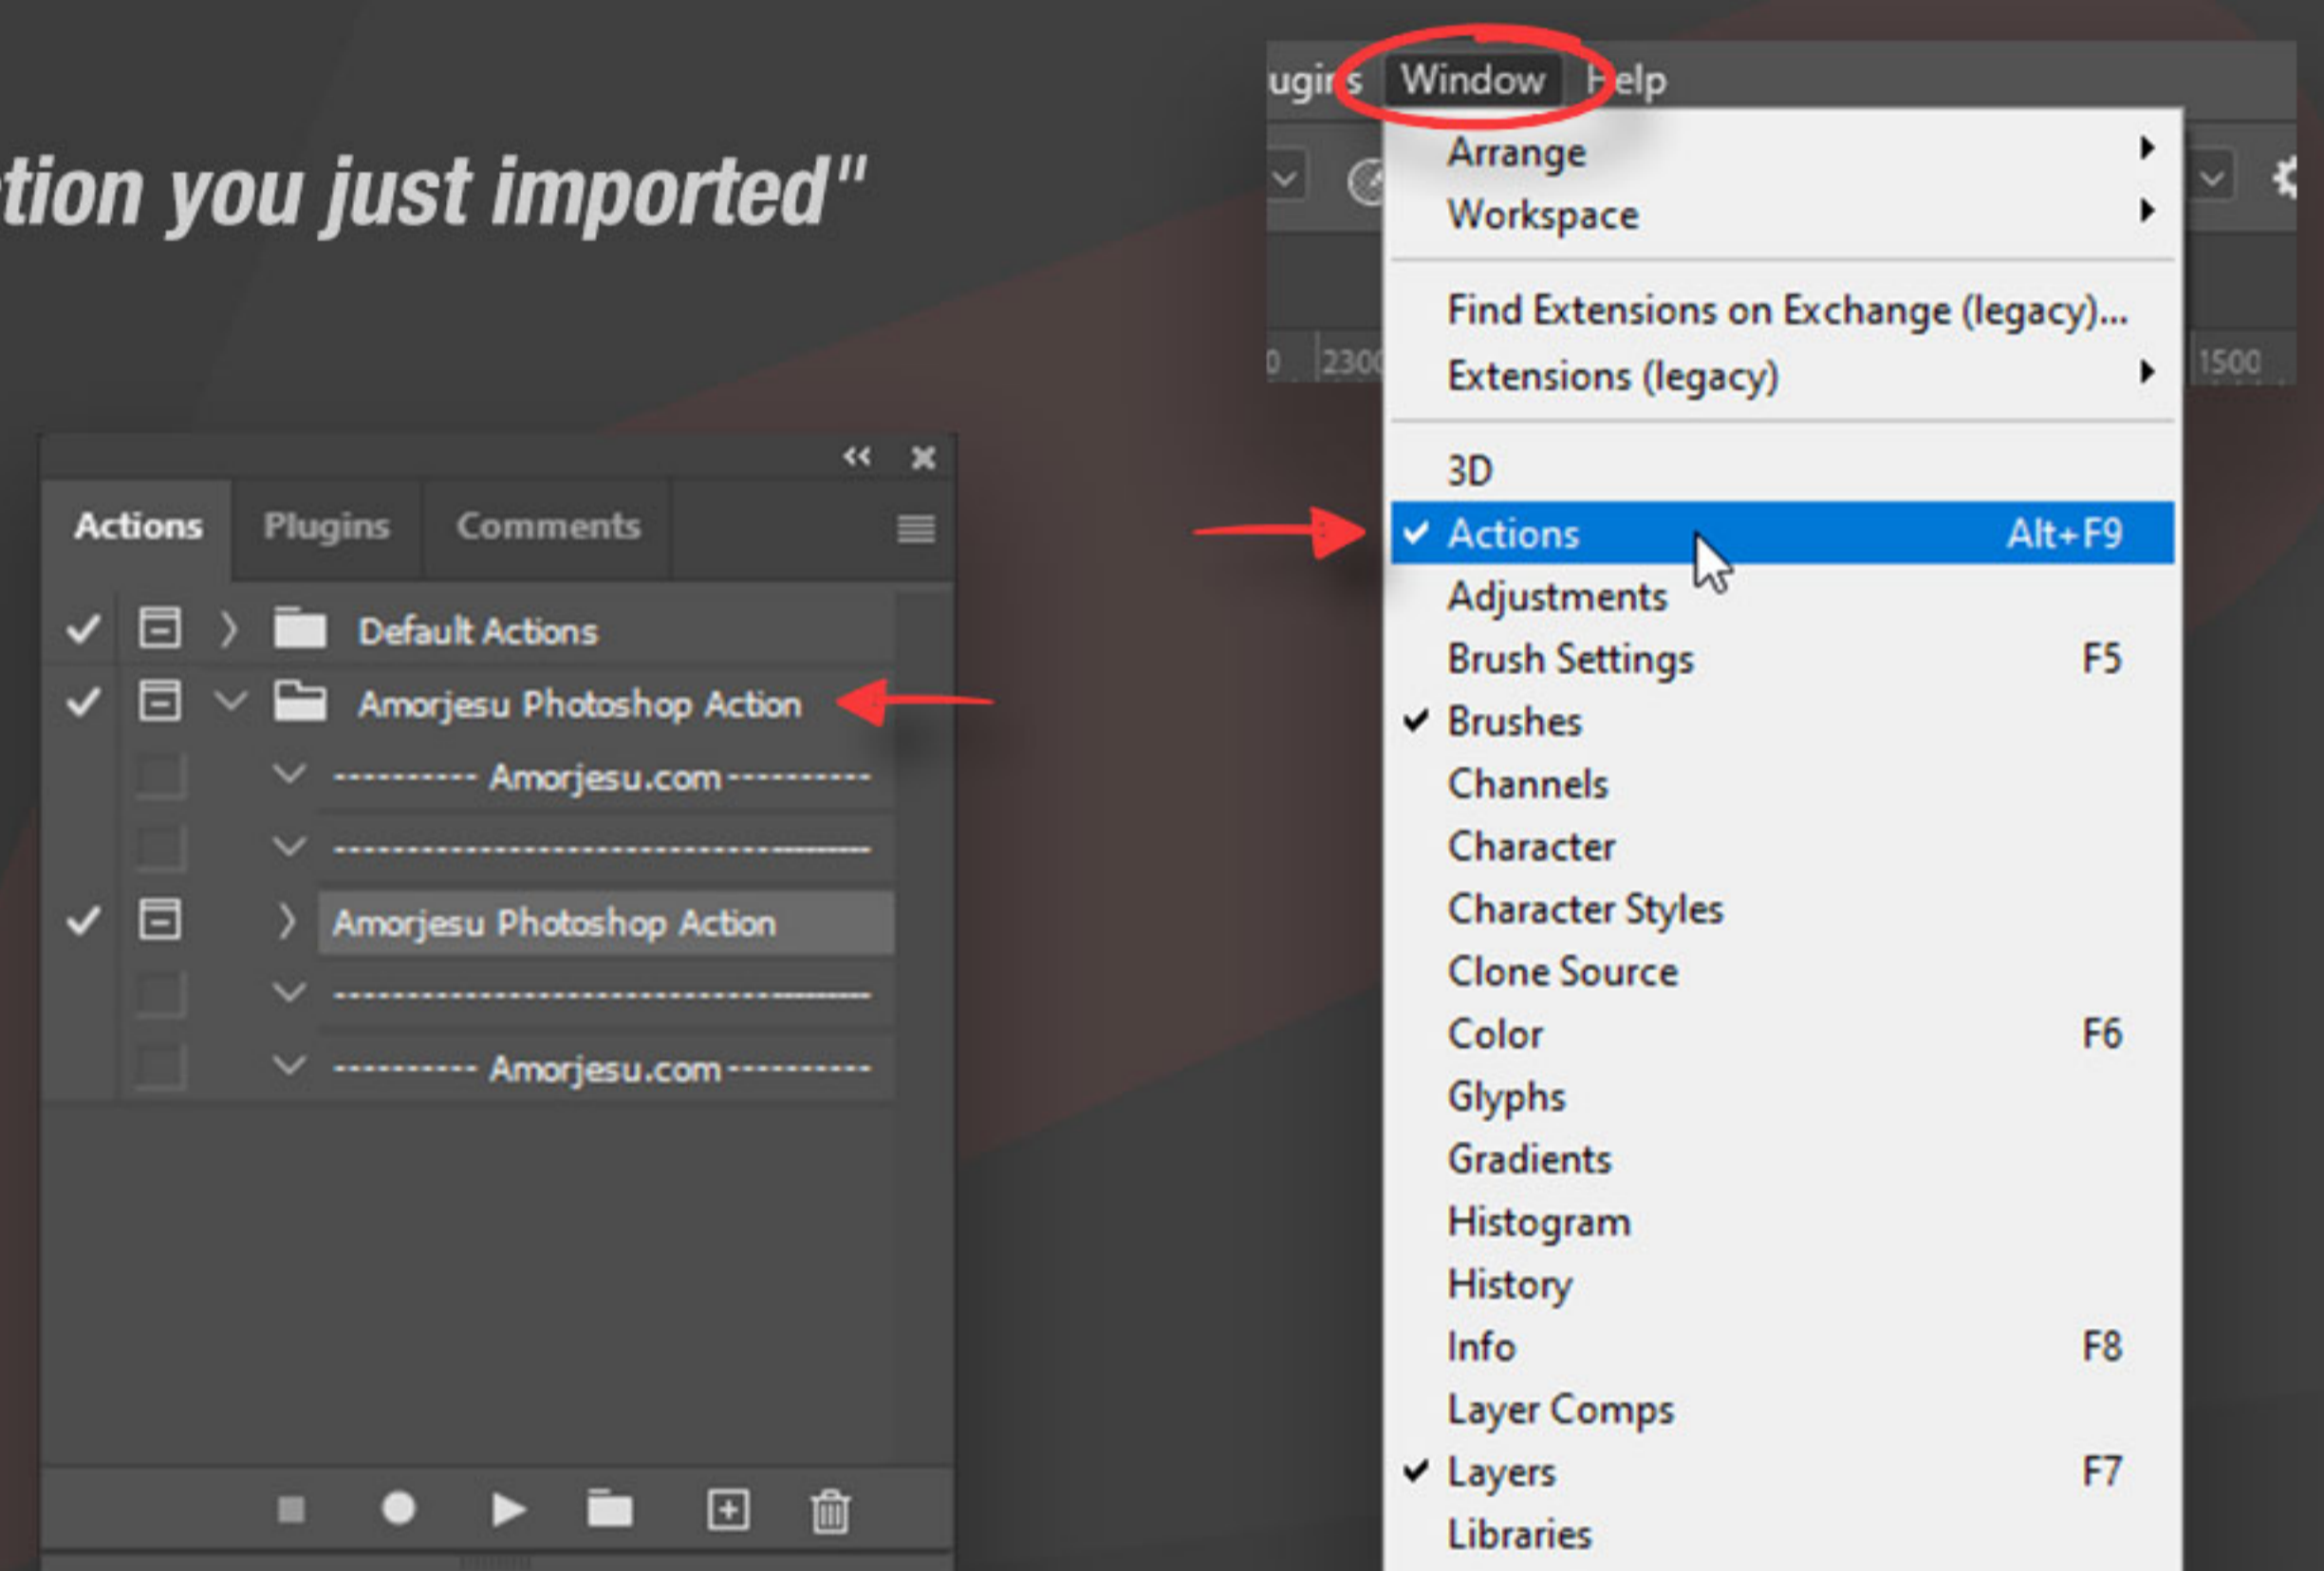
tion you just imported"

ugins Window Help

Arrange
Workspace
Find Extensions on Exchange (legacy)...
Extensions (legacy)
3D
Actions Alt+F9
Adjustments
Brush Settings F5
Brushes
Channels
Character
Character Styles
Clone Source
Color F6
Glyphs
Gradients
Histogram
History
Info F8
Layer Comps
Layers F7
Libraries

0 2300 1500

Actions Plugins Comments

Default Actions
Amorjesu Photoshop Action
---------- Amorjesu.com ----------
------------------------------------
Amorjesu Photoshop Action
------------------------------------
---------- Amorjesu.com ----------